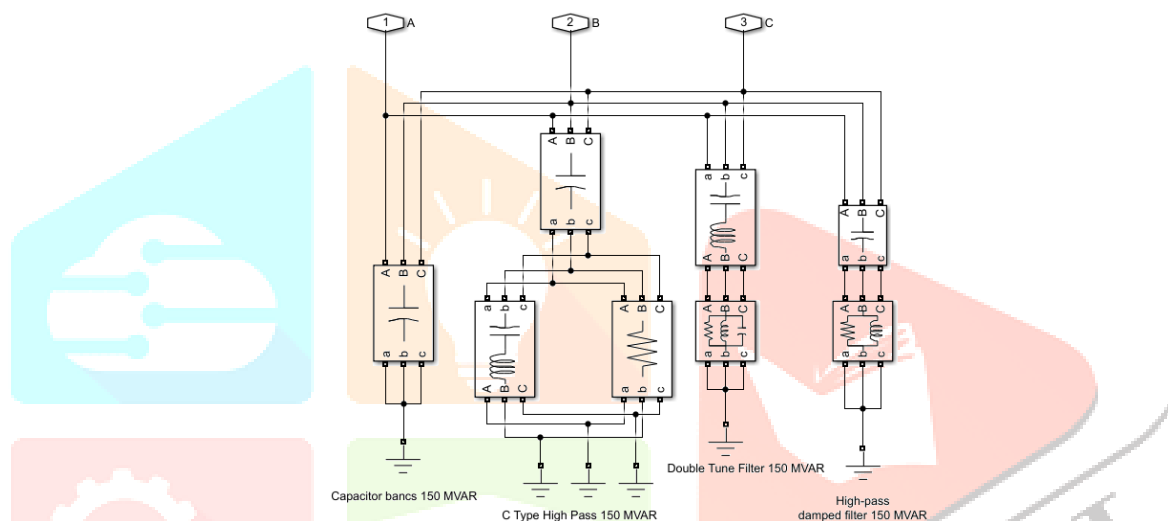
1 A
2 B
3 C
A B C
a b c
A B C
a b c
a b c
A B C
A B C
a b c
a b c
A B C
A B C
a b c
a b c
A B C
a b c
A B C
a b c
a b c
Capacitor bancs 150 MVAR
C Type High Pass 150 MVAR
Double Tune Filter 150 MVAR
High-pass damped filter 150 MVAR